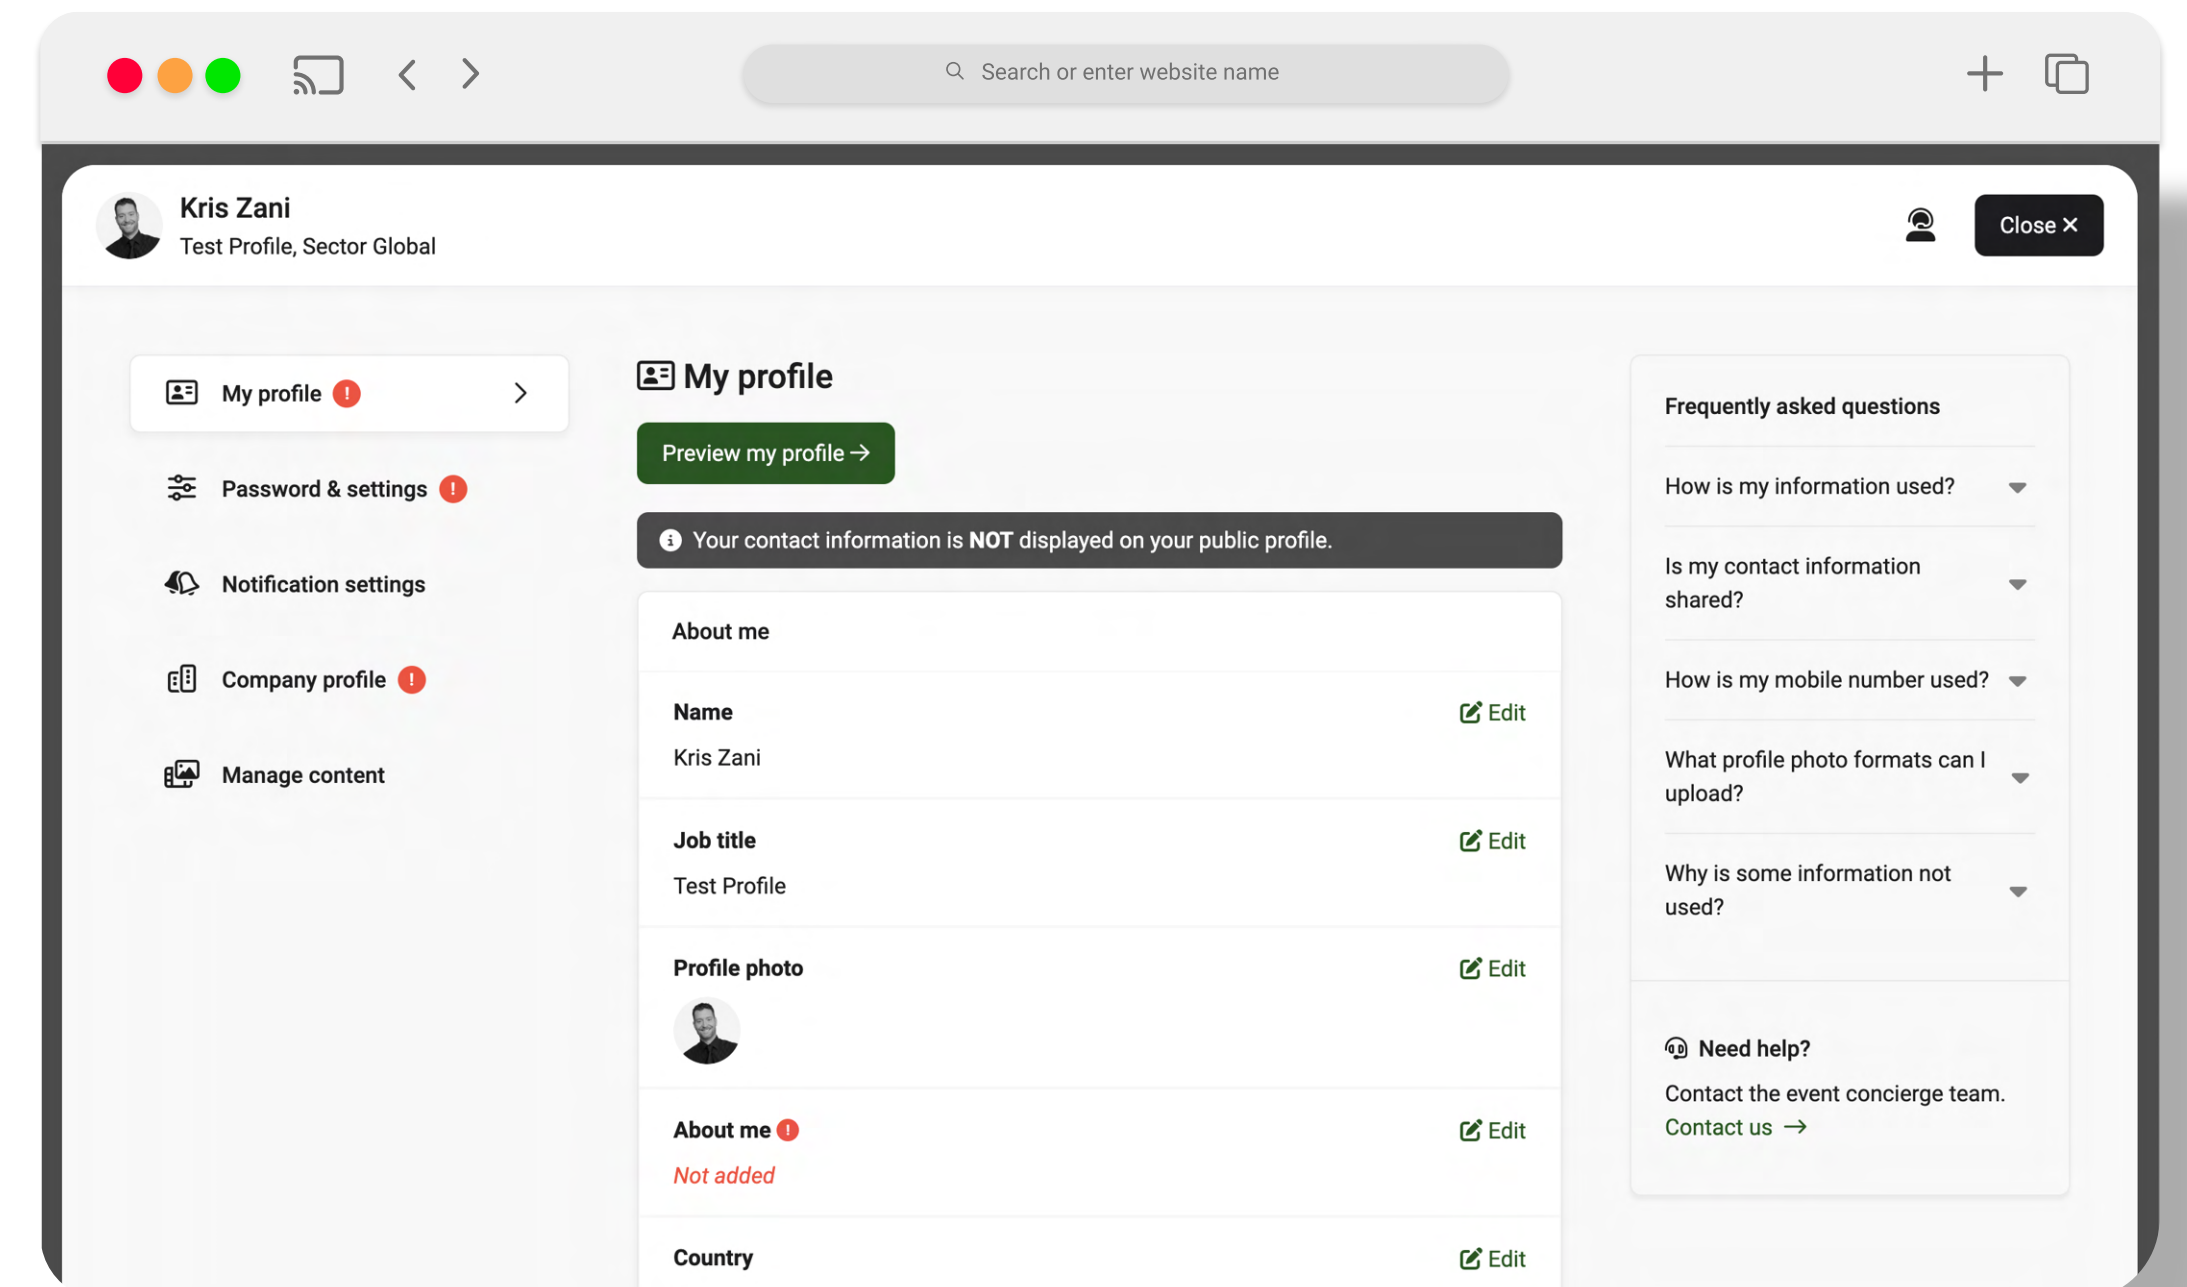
Search or enter website name

Kris Zani
Test Profile, Sector Global

Close ✕

My profile !

Password & settings !

Notification settings

Company profile !

Manage content

My profile

Preview my profile →

Your contact information is NOT displayed on your public profile.

About me

Name
Edit
Kris Zani

Job title
Edit
Test Profile

Profile photo
Edit

About me !
Edit
Not added

Country
Edit

Frequently asked questions

How is my information used?

Is my contact information shared?

How is my mobile number used?

What profile photo formats can I upload?

Why is some information not used?

Need help?
Contact the event concierge team.
Contact us →